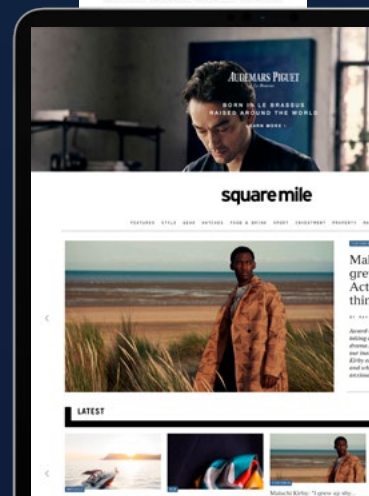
AUDEMARS PIGUET
Le Brassus

BORN IN LE BRASSUS
RAISED AROUND THE WORLD
LEARN MORE ›

square mile

FEATURED STYLE GEAR WATCHES FOOD & DRINK SPORT INVESTMENT PROPERTY

Mal
grew
Act
thin

BY

LATEST

Malachi Kirby: "I grew up shy...